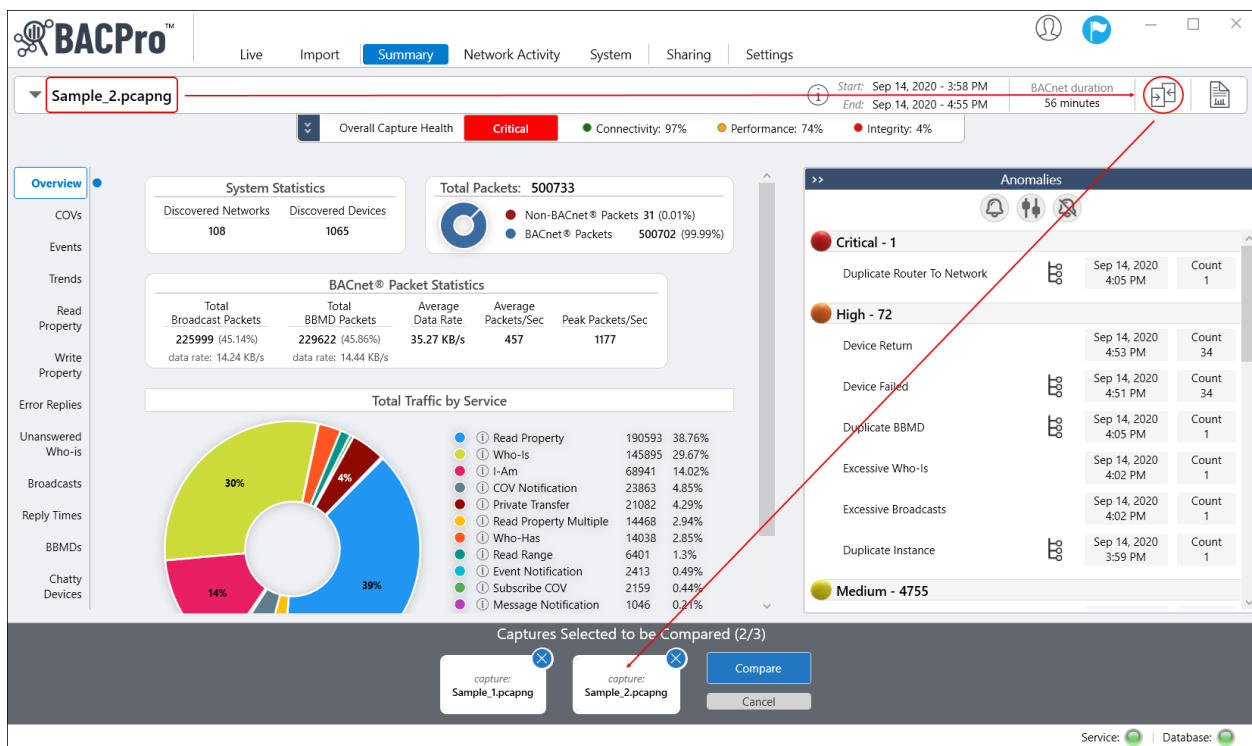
BACPro™

Live Import Summary Network Activity System Sharing Settings

Sample_2.pcapng

Start: Sep 14, 2020 - 3:58 PM
End: Sep 14, 2020 - 4:55 PM
BACnet duration
56 minutes

Overall Capture Health Critical Connectivity: 97% Performance: 74% Integrity: 4%

Overview
COVs
Events
Trends
Read Property
Write Property
Error Replies
Unanswered Who-is
Broadcasts
Reply Times
BBMDs
Chatty Devices

System Statistics
| Discovered Networks | Discovered Devices |
|---|---|
| 108 | 1065 |

Total Packets: 500733
Non-BACnet® Packets 31 (0.01%)
BACnet® Packets 500702 (99.99%)

BACnet® Packet Statistics
| Total Broadcast Packets | Total BBMD Packets | Average Data Rate | Average Packets/Sec | Peak Packets/Sec |
|---|---|---|---|---|
| 225999 (45.14%) data rate: 14.24 KB/s | 229622 (45.86%) data rate: 14.44 KB/s | 35.27 KB/s | 457 | 1177 |

Total Traffic by Service

30%
4%
14%
39%

| Read Property | 190593 | 38.76% |
|---|---|---|
| Who-Is | 145895 | 29.67% |
| I-Am | 68941 | 14.02% |
| COV Notification | 23863 | 4.85% |
| Private Transfer | 21082 | 4.29% |
| Read Property Multiple | 14468 | 2.94% |
| Who-Has | 14038 | 2.85% |
| Read Range | 6401 | 1.3% |
| Event Notification | 2413 | 0.49% |
| Subscribe COV | 2159 | 0.44% |
| Message Notification | 1046 | 0.21% |

>> Anomalies

Critical - 1
Duplicate Router To Network Sep 14, 2020 4:05 PM Count 1

High - 72
Device Return Sep 14, 2020 4:53 PM Count 34
Device Failed Sep 14, 2020 4:51 PM Count 34
Duplicate BBMD Sep 14, 2020 4:05 PM Count 1
Excessive Who-Is Sep 14, 2020 4:02 PM Count 1
Excessive Broadcasts Sep 14, 2020 4:02 PM Count 1
Duplicate Instance Sep 14, 2020 3:59 PM Count 1

Medium - 4755

Captures Selected to be Compared (2/3)
capture: Sample_1.pcapng
capture: Sample_2.pcapng
Compare
Cancel

Service: Database: